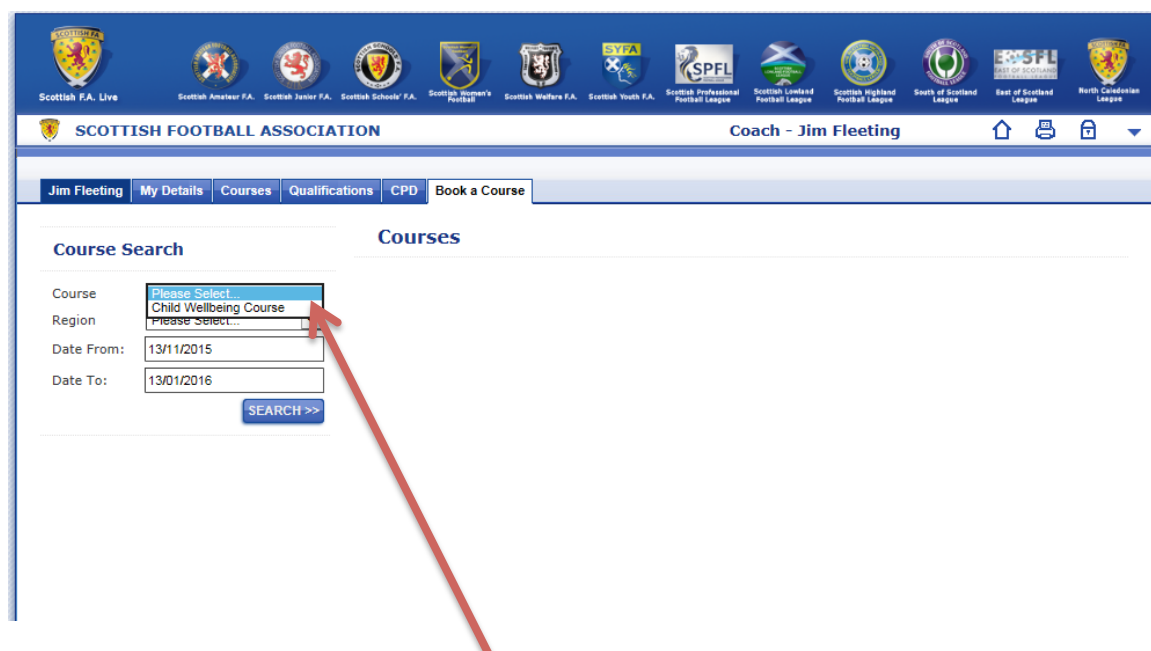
Scottish F.A. Live

Scottish Amateur F.A.

Scottish Junior F.A.

Scottish Schools' F.A.

Scottish Women's Football

Scottish Welfare F.A.

SYFA

Scottish Youth F.A.

SPFL

Scottish Professional Football League

Scottish Lowland Football League

Scottish Highland Football League

South of Scotland League

ESFL EAST OF SCOTLAND

East of Scotland League

North Caledonian League

SCOTTISH FOOTBALL ASSOCIATION

Coach - Jim Fleeting

Jim Fleeting | My Details | Courses | Qualifications | CPD | Book a Course

Course Search

Course Please Select...
Child Wellbeing Course

Region Please Select...

Date From: 13/11/2015

Date To: 13/01/2016

SEARCH >>

Courses